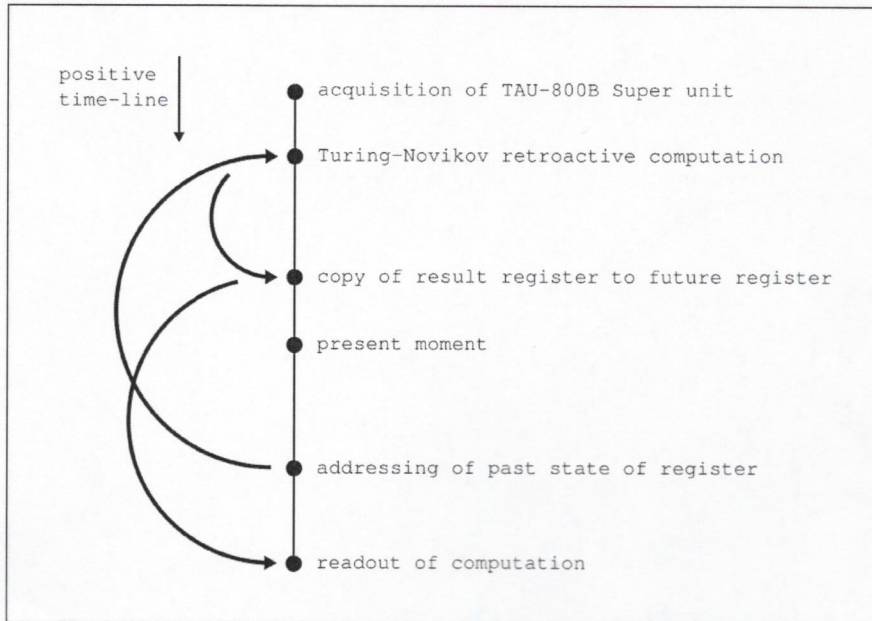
positive time-line

acquisition of TAU-800B Super unit

Turing-Novikov retroactive computation

copy of result register to future register

present moment

addressing of past state of register

readout of computation